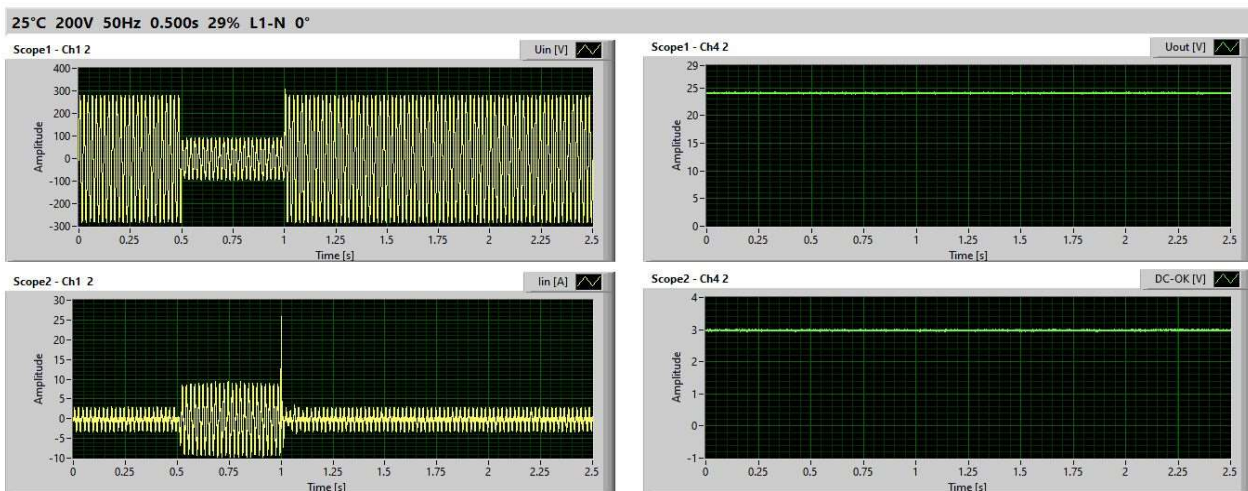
25°C 200V 50Hz 0.500s 29% L1-N 0°

Scope1 - Ch1 2

Uin [V]

400
300
200
100
0
-100
-200
-300

Amplitude

0 0.25 0.5 0.75 1 1.25 1.5 1.75 2 2.25 2.5
Time [s]

Scope1 - Ch4 2

Uout [V]

29
25
20
15
10
5
0

Amplitude

0 0.25 0.5 0.75 1 1.25 1.5 1.75 2 2.25 2.5
Time [s]

Scope2 - Ch1 2

Iin [A]

30
25
20
15
10
5
0
-5
-10

Amplitude

0 0.25 0.5 0.75 1 1.25 1.5 1.75 2 2.25 2.5
Time [s]

Scope2 - Ch4 2

DC-OK [V]

4
3
2
1
0
-1

Amplitude

0 0.25 0.5 0.75 1 1.25 1.5 1.75 2 2.25 2.5
Time [s]